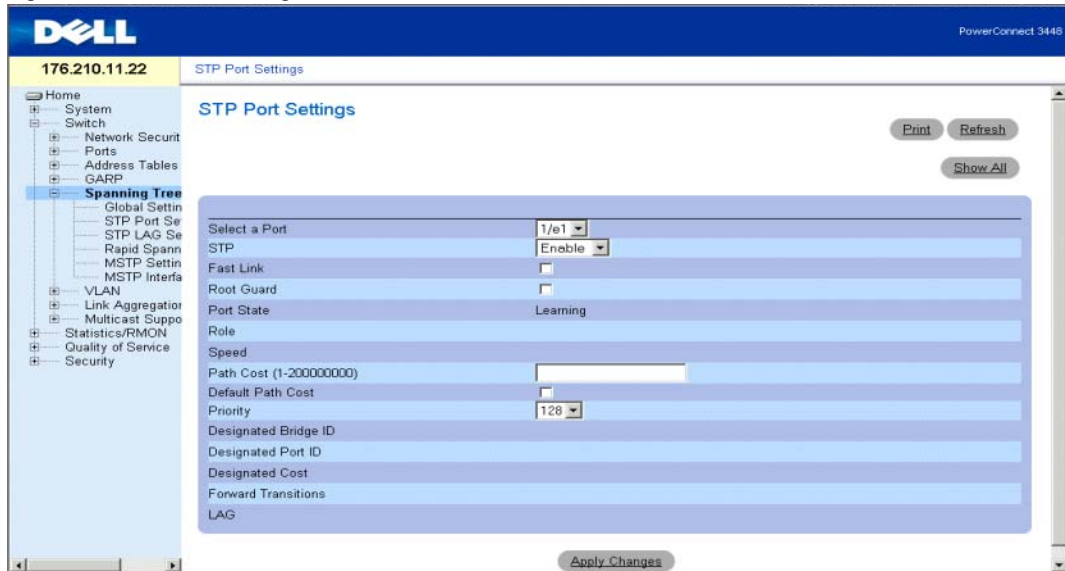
DELL

PowerConnect 3448

176.210.11.22

STP Port Settings

Home
System
Switch
Network Securit
Ports
Address Tables
GARP
Spanning Tree
Global Settin
STP Port Se
STP LAG Se
Rapid Spann
MSTP Settin
MSTP Interfa
VLAN
Link Aggregatior
Multicast Suppo
Statistics/RMON
Quality of Service
Security

STP Port Settings

Print Refresh

Show All

| | |
|---|---|
| Select a Port | 1/e1 |
| STP | Enable |
| Fast Link | |
| Root Guard | |
| Port State | Learning |
| Role | |
| Speed | |
| Path Cost (1-200000000) | |
| Default Path Cost | |
| Priority | 128 |
| Designated Bridge ID | |
| Designated Port ID | |
| Designated Cost | |
| Forward Transitions | |
| LAG | |

Apply Changes